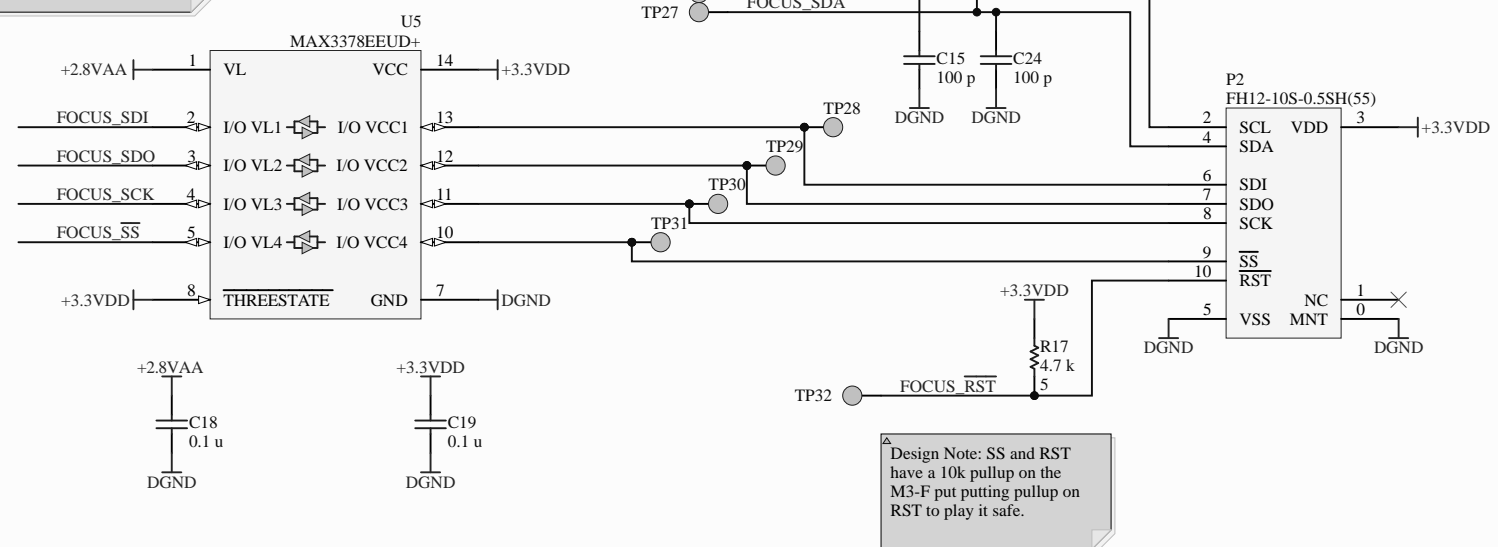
TP27
FOCUS_SDA

U5
MAX3378EEUD+

+2.8VAA
1
VL
VCC
14
+3.3VDD

C15
100 p
C24
100 p
DGND
DGND

P2
FH12-10S-0.5SH(55)

FOCUS_SDI
2
I/O VL1
I/O VCC1
13
TP28

FOCUS_SDO
3
I/O VL2
I/O VCC2
12
TP29

FOCUS_SCK
4
I/O VL3
I/O VCC3
11
TP30

FOCUS_$\overline{SS}$
5
I/O VL4
I/O VCC4
10
TP31

+3.3VDD
8
$\overline{THREESTATE}$
GND
7
DGND

2
SCL
VDD
3
+3.3VDD
4
SDA
6
SDI
7
SDO
8
SCK
9
$\overline{SS}$
10
$\overline{RST}$
NC
1
5
VSS
MNT
0
DGND
DGND

+3.3VDD
R17
4.7 k
5

TP32
FOCUS_$\overline{RST}$

+2.8VAA
C18
0.1 u
DGND

+3.3VDD
C19
0.1 u
DGND

Design Note: SS and RST have a 10k pullup on the M3-F put putting pullup on RST to play it safe.